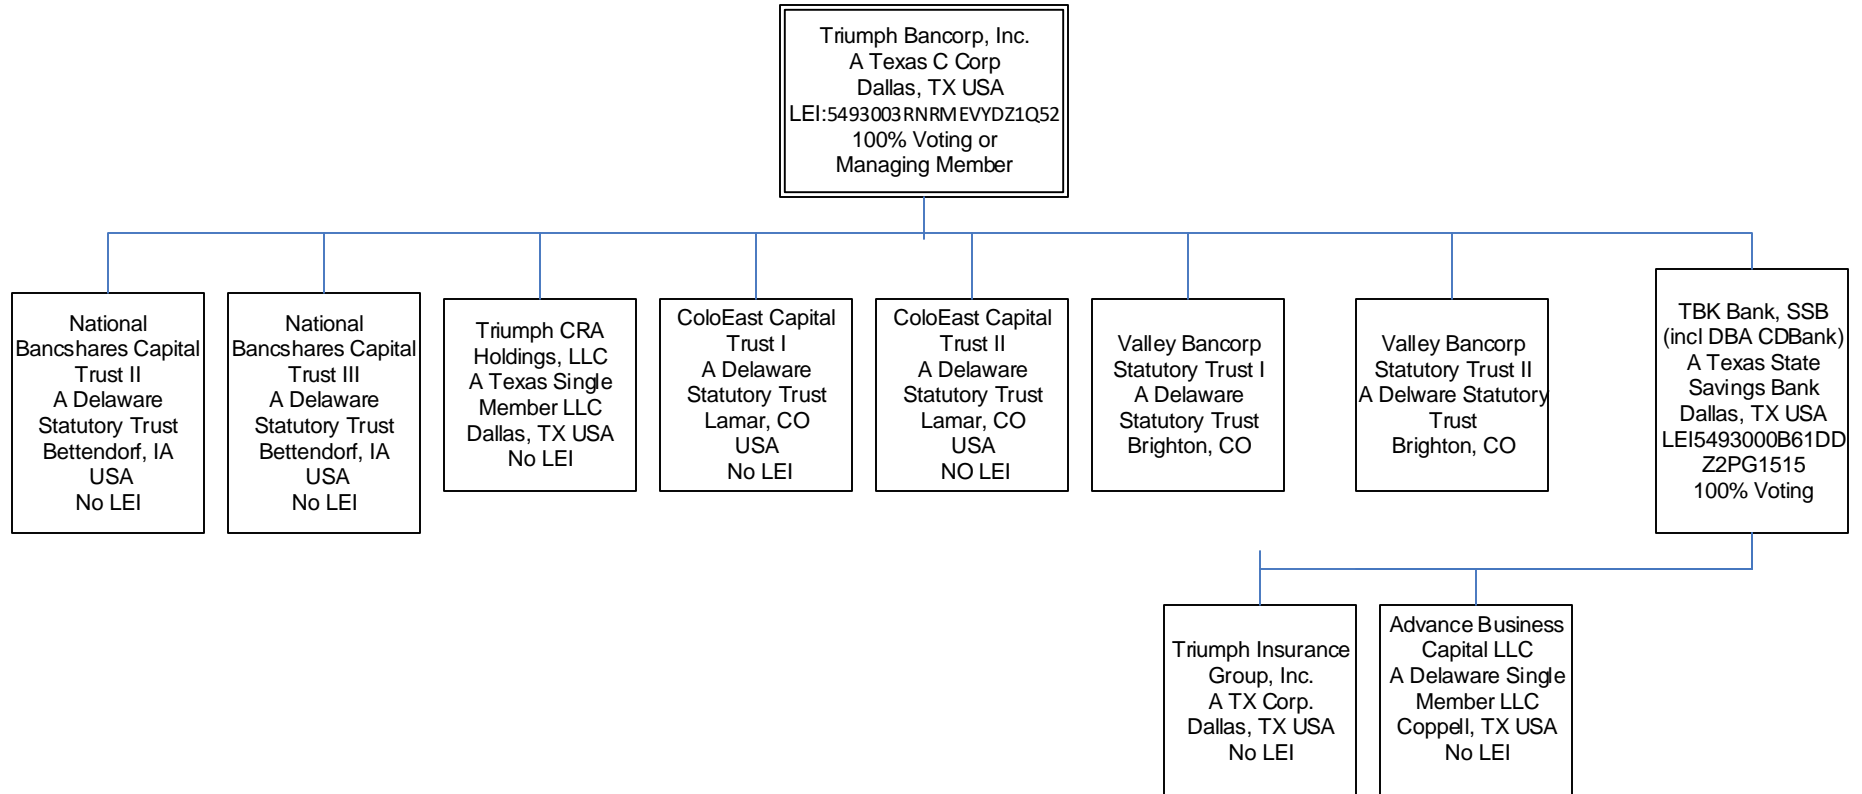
Triumph Bancorp, Inc.
A Texas C Corp
Dallas, TX USA
LEI:5493003RNRMEVYDZ1Q52
100% Voting or
Managing Member

National
Bancshares Capital
Trust II
A Delaware
Statutory Trust
Bettendorf, IA
USA
No LEI

National
Bancshares Capital
Trust III
A Delaware
Statutory Trust
Bettendorf, IA
USA
No LEI

Triumph CRA
Holdings, LLC
A Texas Single
Member LLC
Dallas, TX USA
No LEI

ColoEast Capital
Trust I
A Delaware
Statutory Trust
Lamar, CO
USA
No LEI

ColoEast Capital
Trust II
A Delaware
Statutory Trust
Lamar, CO
USA
NO LEI

Valley Bancorp
Statutory Trust I
A Delaware
Statutory Trust
Brighton, CO

Valley Bancorp
Statutory Trust II
A Delware Statutory
Trust
Brighton, CO

TBK Bank, SSB
(incl DBA CDBank)
A Texas State
Savings Bank
Dallas, TX USA
LEI5493000B61DD
Z2PG1515
100% Voting

Triumph Insurance
Group, Inc.
A TX Corp.
Dallas, TX USA
No LEI

Advance Business
Capital LLC
A Delaware Single
Member LLC
Coppell, TX USA
No LEI